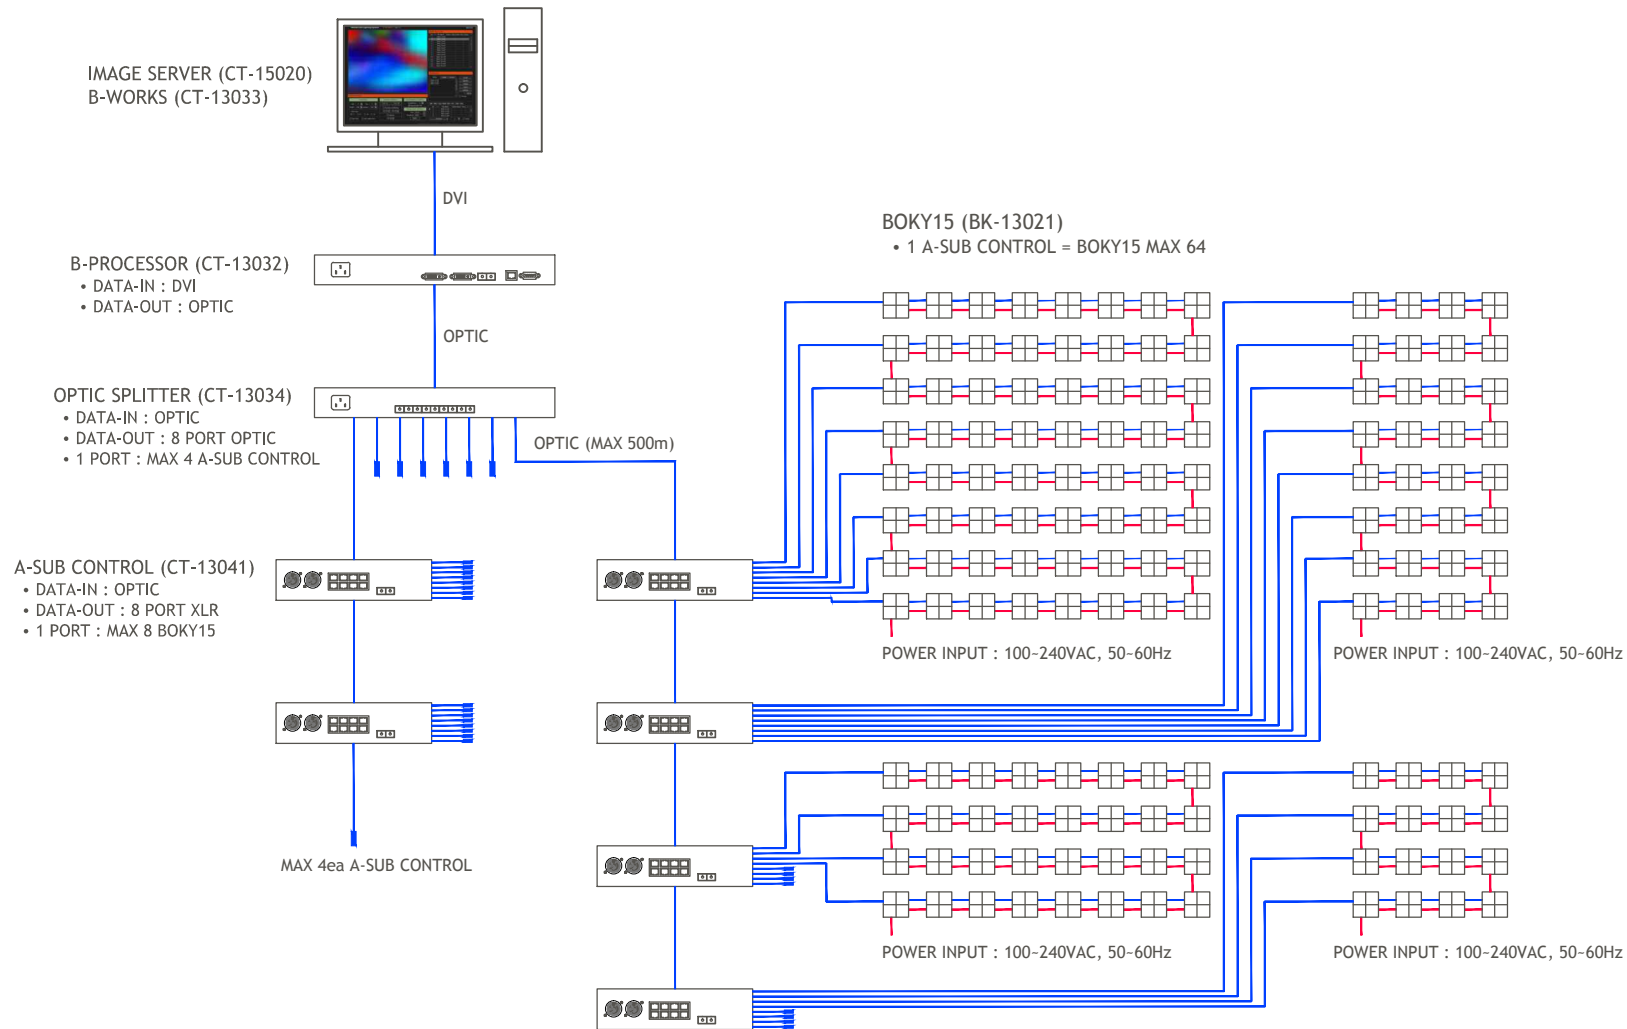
IMAGE SERVER (CT-15020)
B-WORKS (CT-13033)

DVI

B-PROCESSOR (CT-13032)
• DATA-IN : DVI
• DATA-OUT : OPTIC

OPTIC

OPTIC SPLITTER (CT-13034)
• DATA-IN : OPTIC
• DATA-OUT : 8 PORT OPTIC
• 1 PORT : MAX 4 A-SUB CONTROL

OPTIC (MAX 500m)

A-SUB CONTROL (CT-13041)
• DATA-IN : OPTIC
• DATA-OUT : 8 PORT XLR
• 1 PORT : MAX 8 BOKY15

MAX 4ea A-SUB CONTROL

BOKY15 (BK-13021)
• 1 A-SUB CONTROL = BOKY15 MAX 64

POWER INPUT : 100~240VAC, 50~60Hz

POWER INPUT : 100~240VAC, 50~60Hz

POWER INPUT : 100~240VAC, 50~60Hz

POWER INPUT : 100~240VAC, 50~60Hz